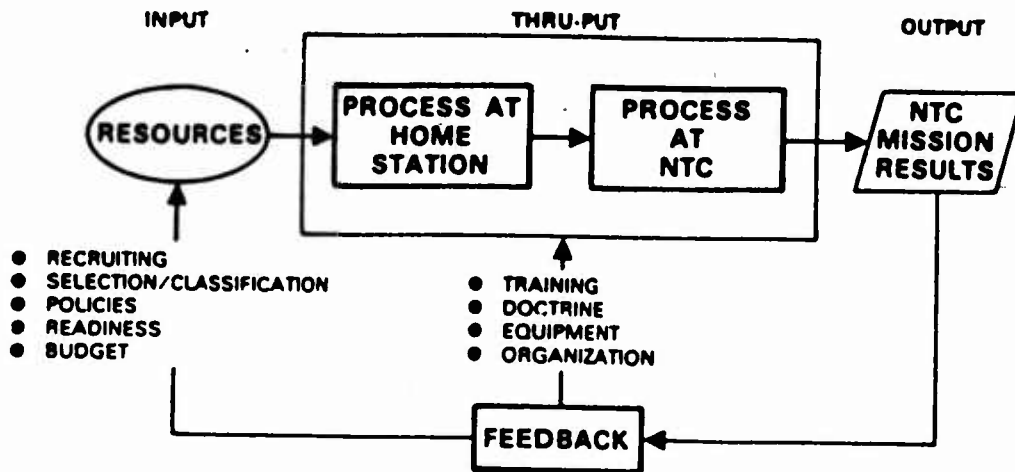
INPUT

THRU-PUT

OUTPUT

RESOURCES

PROCESS AT HOME STATION

PROCESS AT NTC

NTC MISSION RESULTS

- RECRUITING
- SELECTION/CLASSIFICATION
- POLICIES
- READINESS
- BUDGET

- TRAINING
- DOCTRINE
- EQUIPMENT
- ORGANIZATION

FEEDBACK